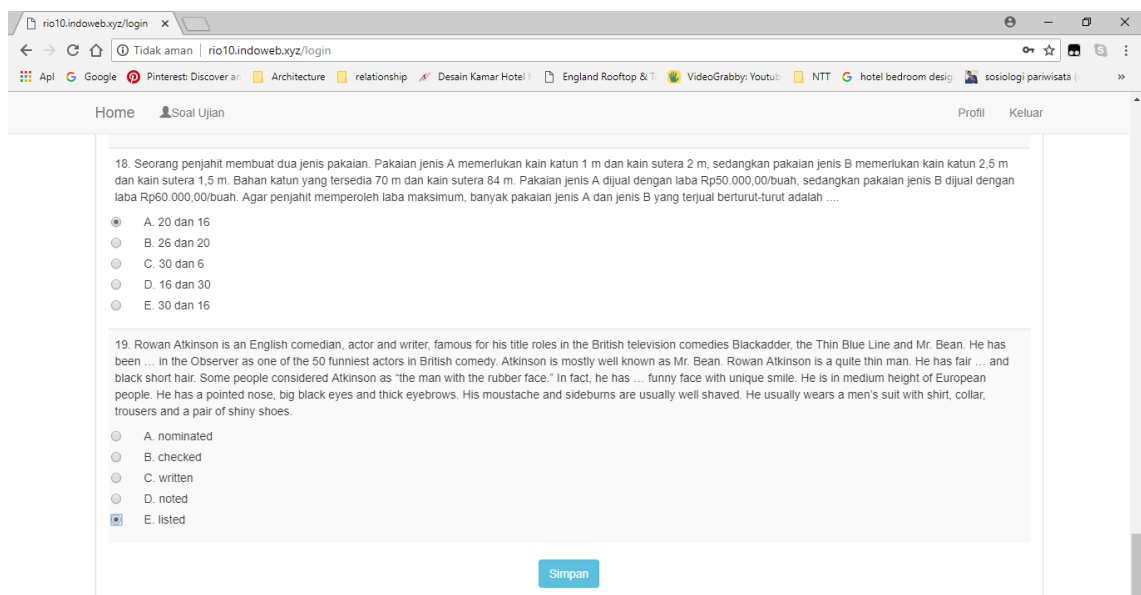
rio10.indoweb.xyz/login ×

Tidak aman | rio10.indoweb.xyz/login

Apl Google Pinterest: Discover ar Architecture relationship Desain Kamar Hotel England Rooftop & T VideoGrabby: Youtub NTT hotel bedroom desig sosiologi pariwisata »

Home Soal Ujian Profil Keluar

18. Seorang penjahit membuat dua jenis pakaian. Pakaian jenis A memerlukan kain katun 1 m dan kain sutera 2 m, sedangkan pakaian jenis B memerlukan kain katun 2,5 m dan kain sutera 1,5 m. Bahan katun yang tersedia 70 m dan kain sutera 84 m. Pakaian jenis A dijual dengan laba Rp50.000,00/buah, sedangkan pakaian jenis B dijual dengan laba Rp60.000,00/buah. Agar penjahit memperoleh laba maksimum, banyak pakaian jenis A dan jenis B yang terjual berturut-turut adalah ....

A. 20 dan 16
B. 26 dan 20
C. 30 dan 6
D. 16 dan 30
E. 30 dan 16

19. Rowan Atkinson is an English comedian, actor and writer, famous for his title roles in the British television comedies Blackadder, the Thin Blue Line and Mr. Bean. He has been … in the Observer as one of the 50 funniest actors in British comedy. Atkinson is mostly well known as Mr. Bean. Rowan Atkinson is a quite thin man. He has fair … and black short hair. Some people considered Atkinson as "the man with the rubber face." In fact, he has … funny face with unique smile. He is in medium height of European people. He has a pointed nose, big black eyes and thick eyebrows. His moustache and sideburns are usually well shaved. He usually wears a men's suit with shirt, collar, trousers and a pair of shiny shoes.

A. nominated
B. checked
C. written
D. noted
E. listed

Simpan